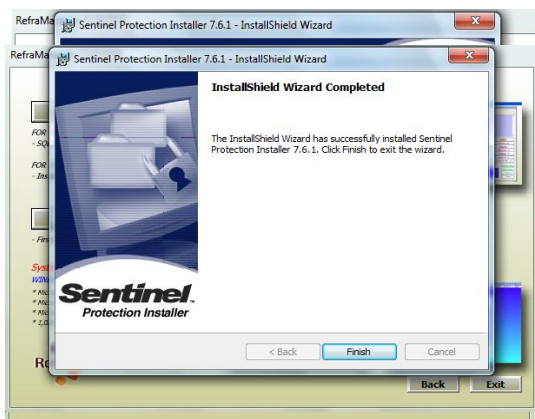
RefraMa

Sentinel Protection Installer 7.6.1 - InstallShield Wizard

RefraMa

Sentinel Protection Installer 7.6.1 - InstallShield Wizard

InstallShield Wizard Completed

The InstallShield Wizard has successfully installed Sentinel Protection Installer 7.6.1. Click Finish to exit the wizard.

FOR
- SQ

FOR
- Ins

- Fin

Syst
WIN
* Mic
* Mic
* Mic
* 1.0

Sentinel.
Protection Installer

Ro

< Back

Finish

Cancel

Back

Exit